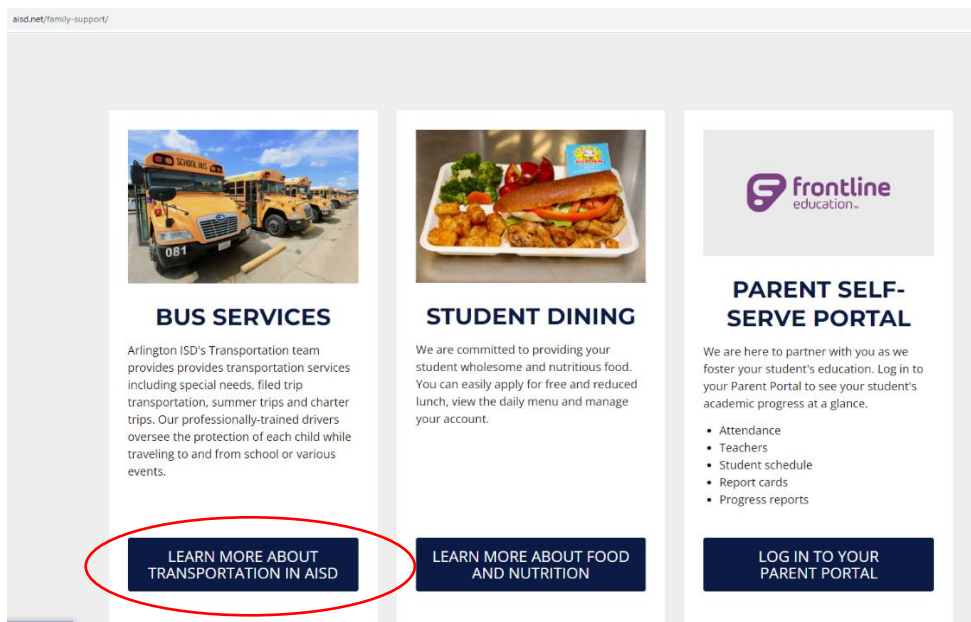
aisd.net/family-support/

SCHOOL BUS

081

BUS SERVICES

Arlington ISD's Transportation team provides provides transportation services including special needs, filed trip transportation, summer trips and charter trips. Our professionally-trained drivers oversee the protection of each child while traveling to and from school or various events.

LEARN MORE ABOUT TRANSPORTATION IN AISD

STUDENT DINING

We are committed to providing your student wholesome and nutritious food. You can easily apply for free and reduced lunch, view the daily menu and manage your account.

LEARN MORE ABOUT FOOD AND NUTRITION

frontline education

PARENT SELF-SERVE PORTAL

We are here to partner with you as we foster your student's education. Log in to your Parent Portal to see your student's academic progress at a glance.

- Attendance
- Teachers
- Student schedule
- Report cards
- Progress reports

LOG IN TO YOUR PARENT PORTAL